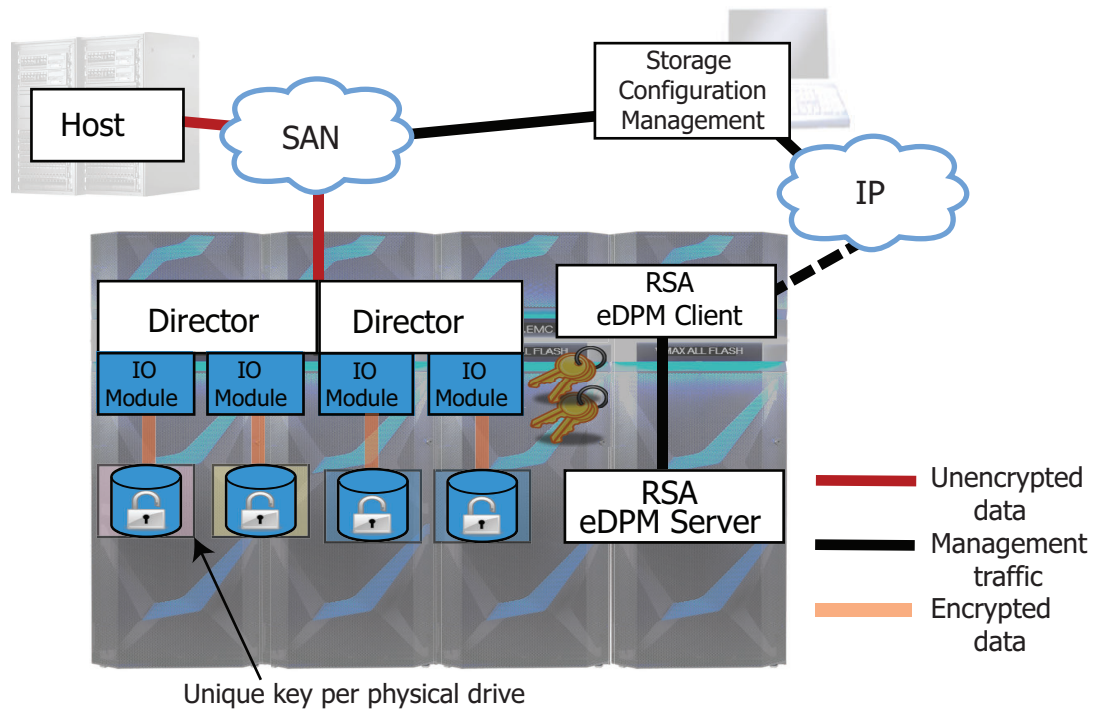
Host

SAN

Storage Configuration Management

IP

Director

Director

RSA eDPM Client

EMC

ALL FLASH

MAX ALL FLASH

IO Module

IO Module

IO Module

IO Module

RSA eDPM Server

Unencrypted data

Management traffic

Encrypted data

Unique key per physical drive